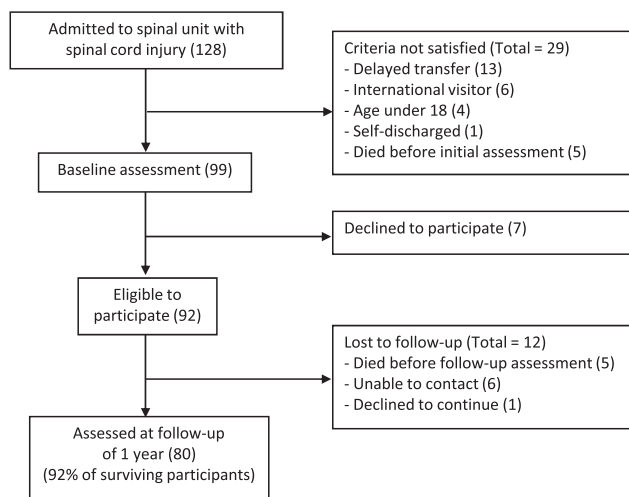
Admitted to spinal unit with spinal cord injury (128)

Criteria not satisfied (Total = 29)
- Delayed transfer (13)
- International visitor (6)
- Age under 18 (4)
- Self-discharged (1)
- Died before initial assessment (5)

Baseline assessment (99)

Declined to participate (7)

Eligible to participate (92)

Lost to follow-up (Total = 12)
- Died before follow-up assessment (5)
- Unable to contact (6)
- Declined to continue (1)

Assessed at follow-up of 1 year (80)
(92% of surviving participants)